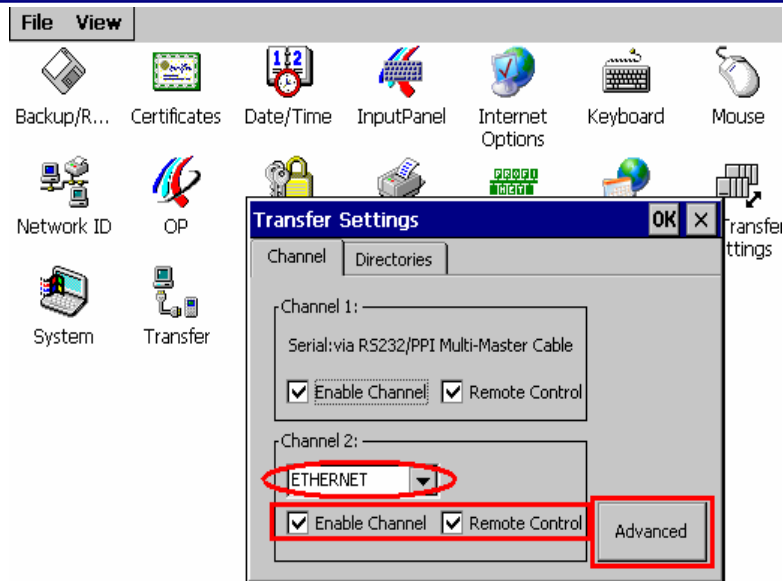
File View

Backup/R... Certificates Date/Time InputPanel Internet Options Keyboard Mouse

Network ID OP PROFI NET Transfer ttings

System Transfer

Transfer Settings OK ×

Channel Directories

Channel 1:

Serial:via RS232/PPI Multi-Master Cable

☑ Enable Channel ☑ Remote Control

Channel 2:

ETHERNET

☑ Enable Channel ☑ Remote Control

Advanced